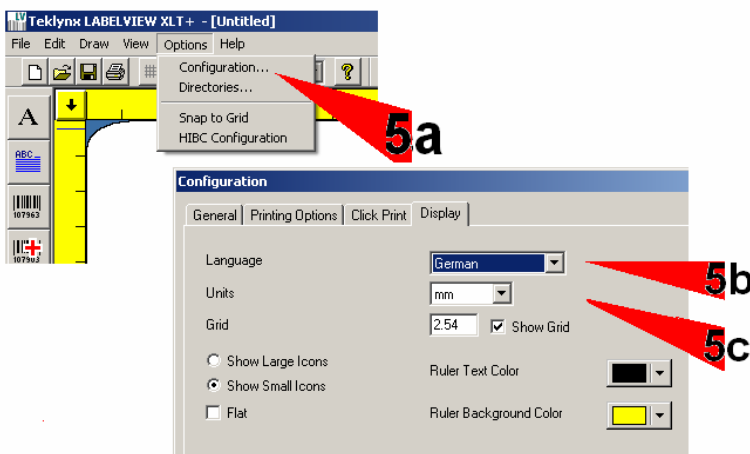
Teklynx LABELVIEW XLT+ - [Untitled]

File Edit Draw View Options Help

Configuration...
Directories...
Snap to Grid
HIBC Configuration

5a

A
ABC
107963
107963

Configuration

General | Printing Options | Click Print | Display

Language German
Units mm
Grid 2.54 Show Grid

Show Large Icons
Show Small Icons
Flat

Ruler Text Color
Ruler Background Color

5b
5c